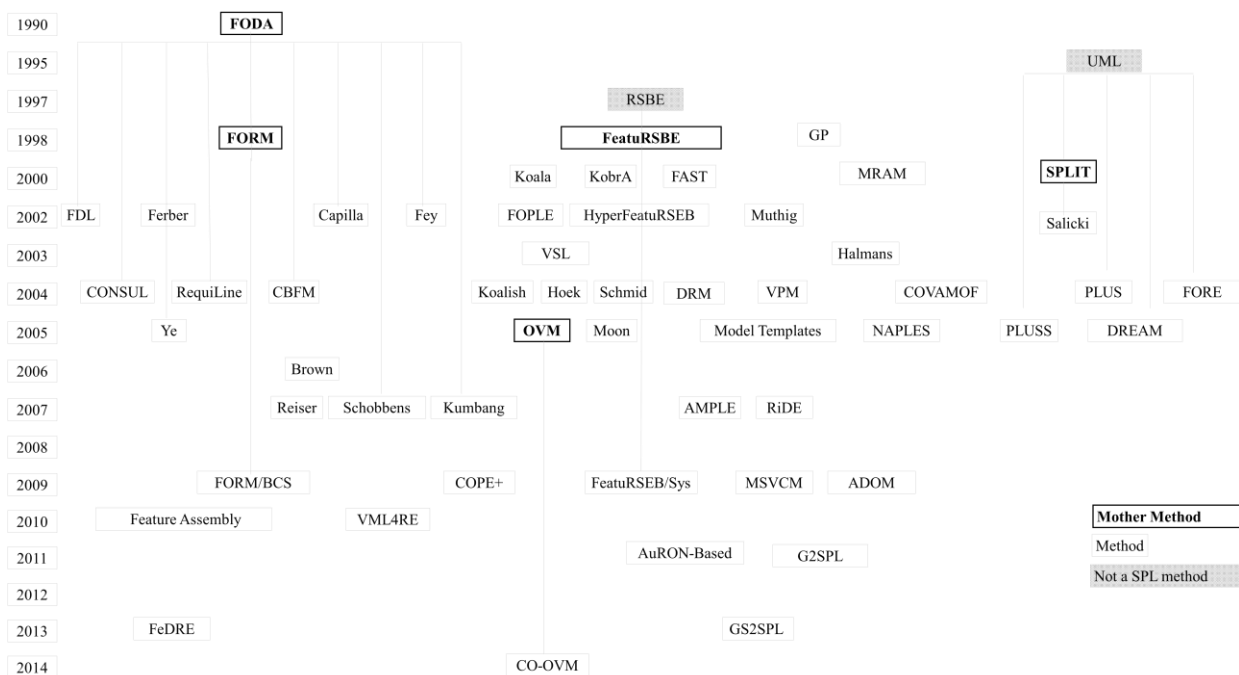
1990 FODA

1995 UML

1997 RSBE

1998 FORM FeatuRSBE GP

2000 Koala KobrA FAST MRAM SPLIT

2002 FDL Ferber Capilla Fey FOPLE HyperFeatuRSEB Muthig Salicki

2003 VSL Halmans

2004 CONSUL RequiLine CBFM Koalish Hoek Schmid DRM VPM COVAMOF PLUS FORE

2005 Ye OVM Moon Model Templates NAPLES PLUSS DREAM

2006 Brown

2007 Reiser Schobbens Kumbang AMPLE RiDE

2008

2009 FORM/BCS COPE+ FeatuRSEB/Sys MSVCM ADOM

2010 Feature Assembly VML4RE

2011 AuRON-Based G2SPL

2012

2013 FeDRE GS2SPL

2014 CO-OVM

Mother Method
Method
Not a SPL method